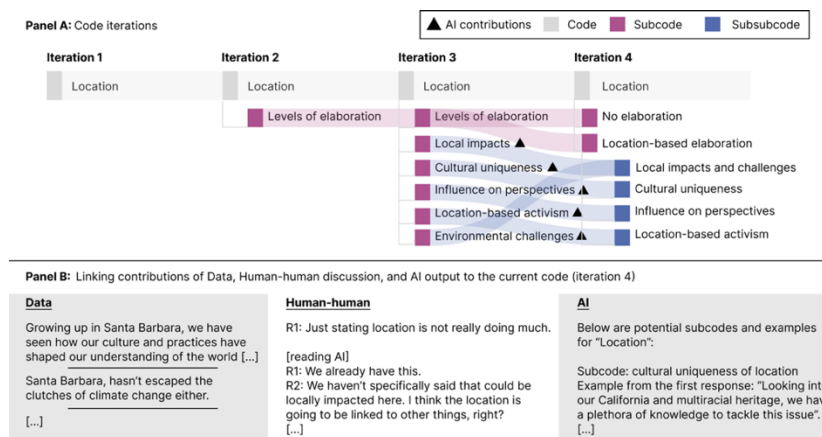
Panel A: Code iterations

▲ AI contributions Code Subcode Subsubcode

Iteration 1
Location

Iteration 2
Location
Levels of elaboration

Iteration 3
Location
Levels of elaboration
Local impacts ▲
Cultural uniqueness ▲
Influence on perspectives ▲
Location-based activism ▲
Environmental challenges ▲

Iteration 4
Location
No elaboration
Location-based elaboration
Local impacts and challenges
Cultural uniqueness
Influence on perspectives
Location-based activism

Panel B: Linking contributions of Data, Human-human discussion, and AI output to the current code (iteration 4)

Data

Growing up in Santa Barbara, we have seen how our culture and practices have shaped our understanding of the world [...]

Santa Barbara, hasn't escaped the clutches of climate change either.

[...]

Human-human

R1: Just stating location is not really doing much.

[reading AI]
R1: We already have this.
R2: We haven't specifically said that could be locally impacted here. I think the location is going to be linked to other things, right?
[...]

AI

Below are potential subcodes and examples for "Location":

Subcode: cultural uniqueness of location
Example from the first response: "Looking int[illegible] our California and multiracial heritage, we hav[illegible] a plethora of knowledge to tackle this issue".
[...]